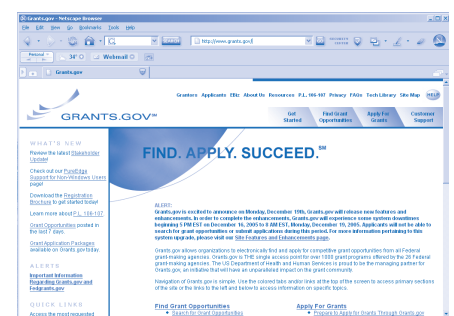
Grants.gov - Netscape Browser

File Edit View Go Bookmarks Tools Help

http://www.grants.gov/

Personal

34° C

Webmail

Grants.gov

GRANTS.GOV℠

Grantors Applicants EBiz About Us Resources P.L. 106-107 Privacy FAQs Tech Library Site Map HELP

Get Started

Find Grant Opportunities

Apply For Grants

Customer Support

WHAT'S NEW

Review the latest Stakeholder Update!

Check out our FundEgo Support for Non-Windows Users page!

Download the Registration Brochure to get started today!

Learn more about P.L. 106-107

Grant Opportunities posted in the last 7 days.

Grant Application Packages available on Grants.gov today.

ALERTS

Important Information Regarding Grants.gov and Fedgrants.gov

QUICK LINKS

Access the most requested

FIND. APPLY. SUCCEED.℠

ALERT:
Grants.gov is excited to announce on Monday, December 19th, Grants.gov will release new features and enhancements. In order to complete the enhancements, Grants.gov will experience some system downtimes beginning 5 PM EST on December 16, 2005 to 8 AM EST, Monday, December 19, 2005. Applicants will not be able to search for grant opportunities or submit applications during this period. For more information pertaining to this system upgrade, please visit our Site Features and Enhancements page.

Grants.gov allows organizations to electronically find and apply for competitive grant opportunities from all Federal grant-making agencies. Grants.gov is THE single access point for over 1000 grant programs offered by the 26 Federal grant-making agencies. The US Department of Health and Human Services is proud to be the managing partner for Grants.gov, an initiative that will have an unparalleled impact on the grant community.

Navigation of Grants.gov is simple. Use the colored tabs and/or links at the top of the screen to access primary sections of the site or the links to the left and below to access information on specific topics.

Find Grant Opportunities
• Search for Grant Opportunities

Apply For Grants
• Prepare to Apply for Grants Through Grants.gov